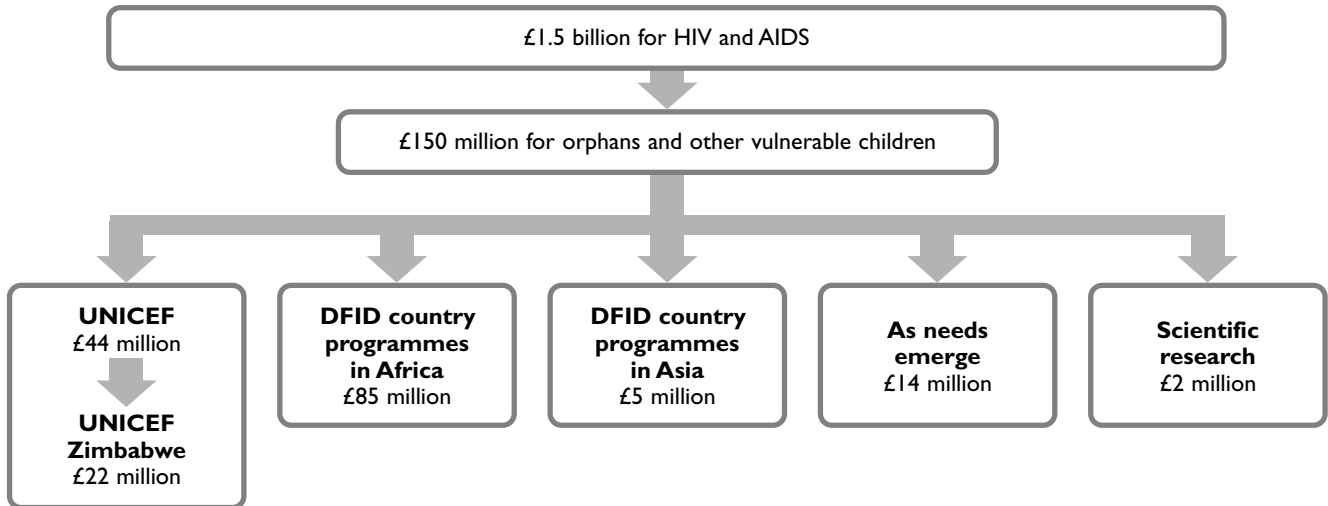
£1.5 billion for HIV and AIDS

£150 million for orphans and other vulnerable children

**UNICEF**
£44 million

**UNICEF Zimbabwe**
£22 million

**DFID country programmes in Africa**
£85 million

**DFID country programmes in Asia**
£5 million

**As needs emerge**
£14 million

**Scientific research**
£2 million